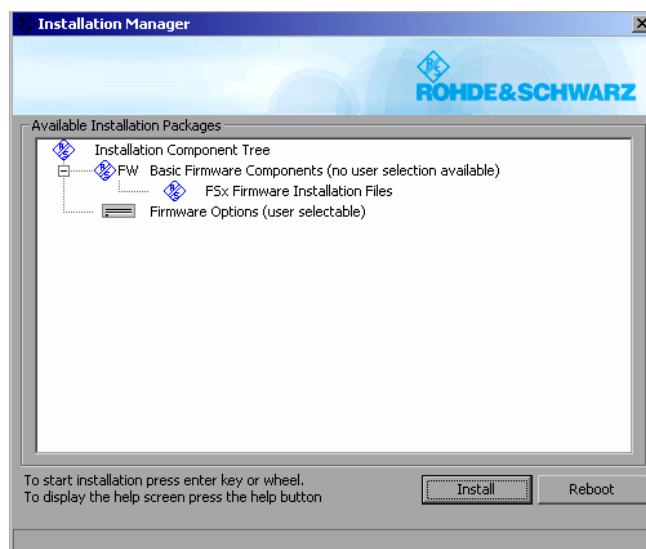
Installation Manager

ROHDE&SCHWARZ

Available Installation Packages

Installation Component Tree
FW Basic Firmware Components (no user selection available)
FSx Firmware Installation Files
Firmware Options (user selectable)

To start installation press enter key or wheel.
To display the help screen press the help button

Install

Reboot